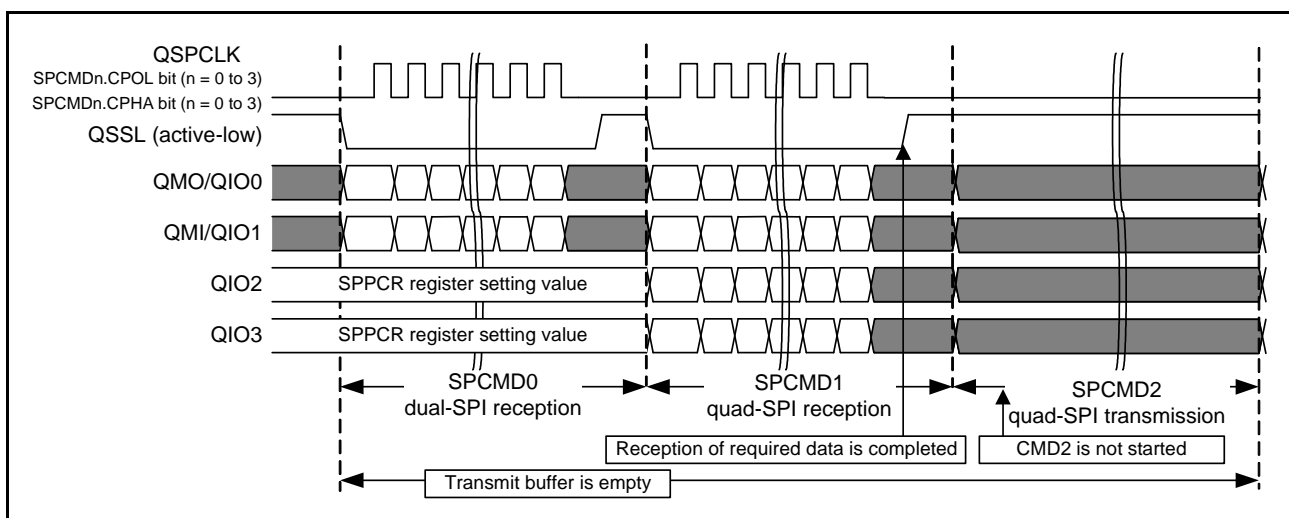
QSPCLK
SPCMDn.CPOL bit (n = 0 to 3)
SPCMDn.CPHA bit (n = 0 to 3)
QSSL (active-low)
QMO/QIO0
QMI/QIO1
QIO2
QIO3

SPPCR register setting value
SPPCR register setting value

SPCMD0
dual-SPI reception

SPCMD1
quad-SPI reception

SPCMD2
quad-SPI transmission

Reception of required data is completed
CMD2 is not started

Transmit buffer is empty